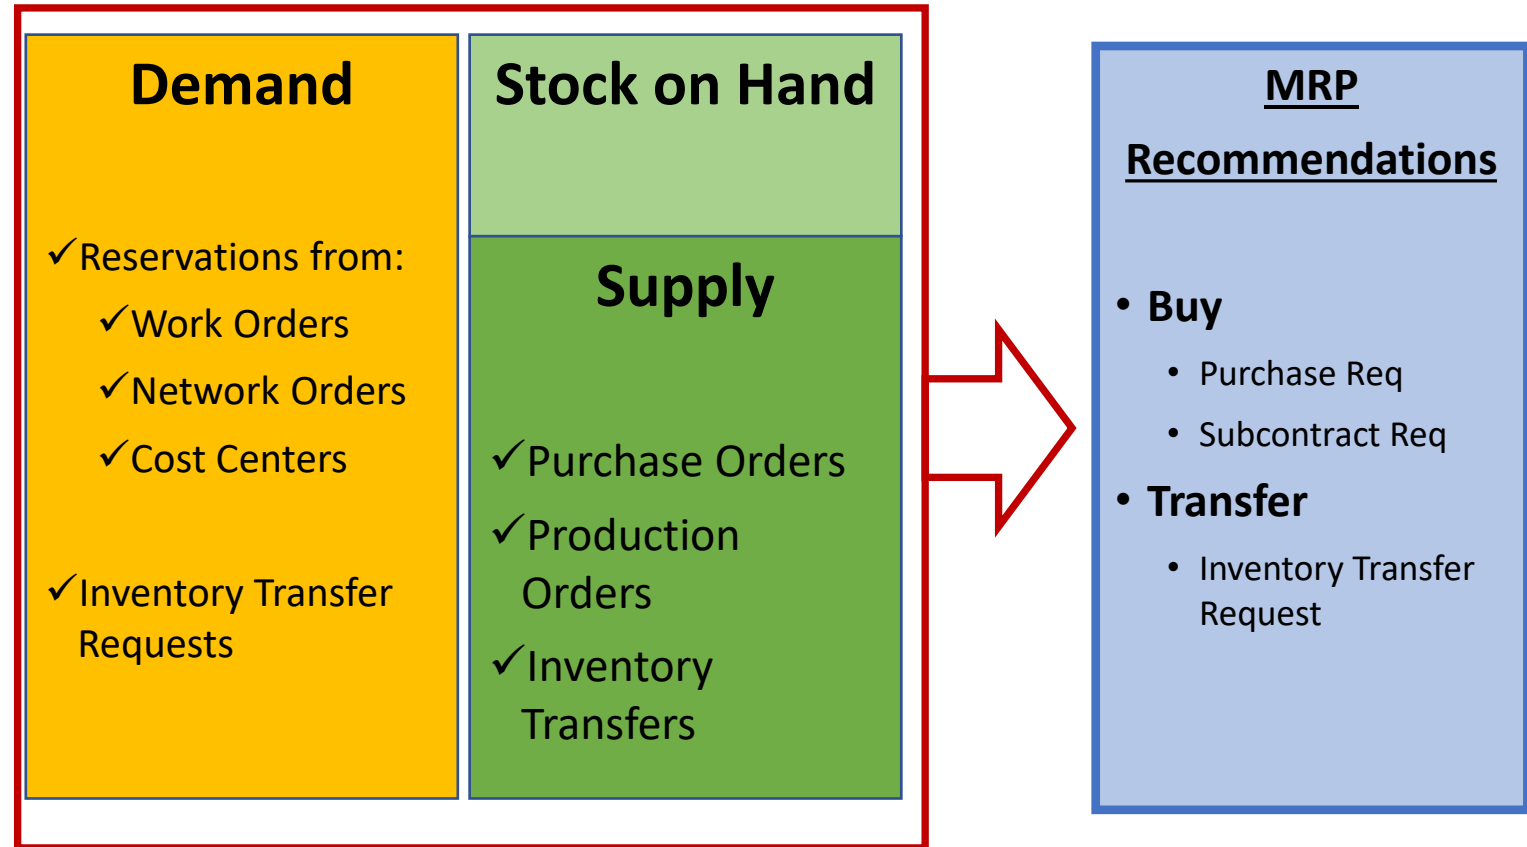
Demand

✓Reservations from:
✓Work Orders
✓Network Orders
✓Cost Centers

✓Inventory Transfer Requests

Stock on Hand

Supply

✓Purchase Orders
✓Production Orders
✓Inventory Transfers

MRP Recommendations

• Buy
• Purchase Req
• Subcontract Req
• Transfer
• Inventory Transfer Request